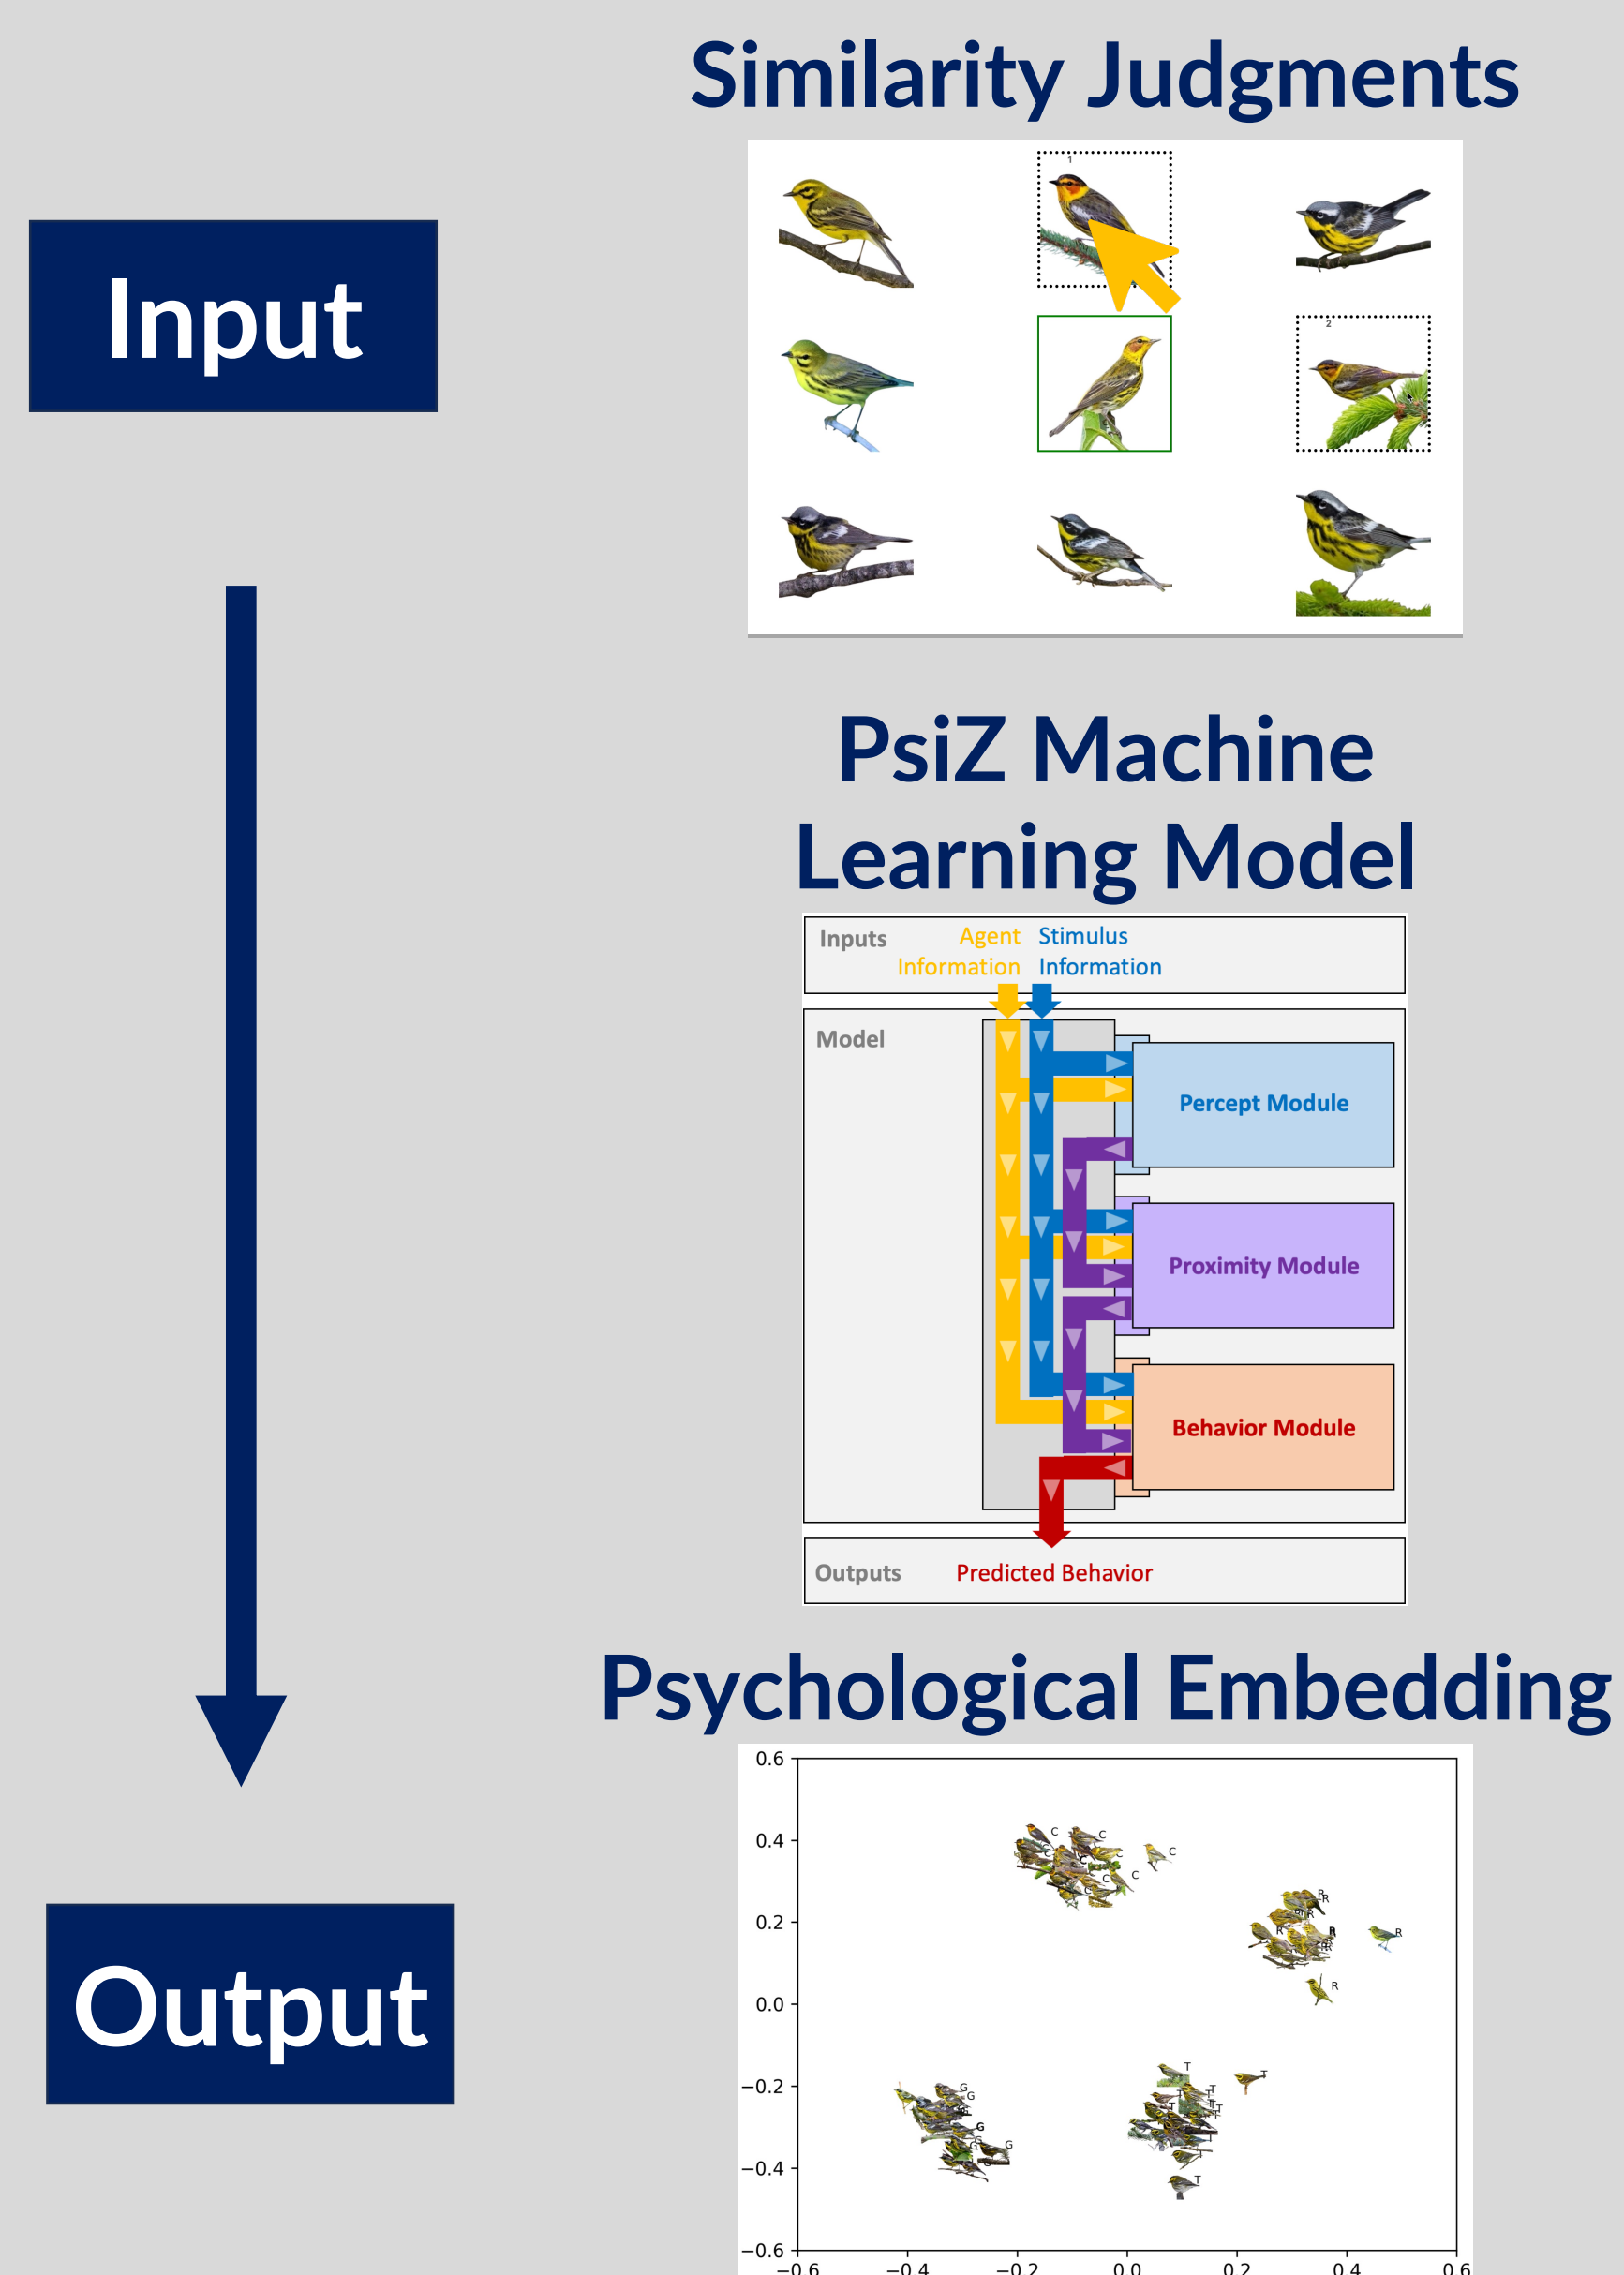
Input

Output

Similarity Judgments

1

2

PsiZ Machine Learning Model

Inputs

Agent Information

Stimulus Information

Model

Percept Module

Proximity Module

Behavior Module

Outputs

Predicted Behavior

Psychological Embedding

0.6
0.4
0.2
0.0
−0.2
−0.4
−0.6

−0.6 −0.4 −0.2 0.0 0.2 0.4 0.6

C C C C C C

R R R R R R

T T T T T

G G G G